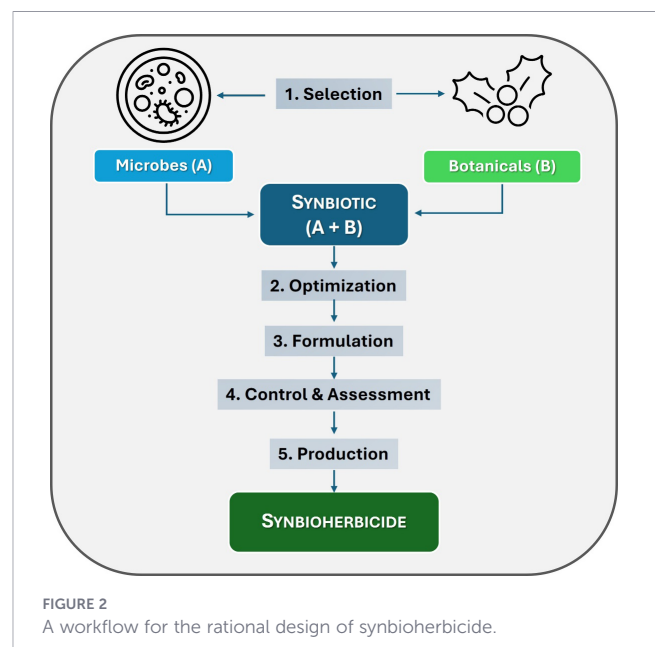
1. Selection

Microbes (A)

Botanicals (B)

SYNBIOTIC (A + B)

2. Optimization

3. Formulation

4. Control & Assessment

5. Production

SYNBIOHERBICIDE

FIGURE 2
A workflow for the rational design of synbioherbicide.